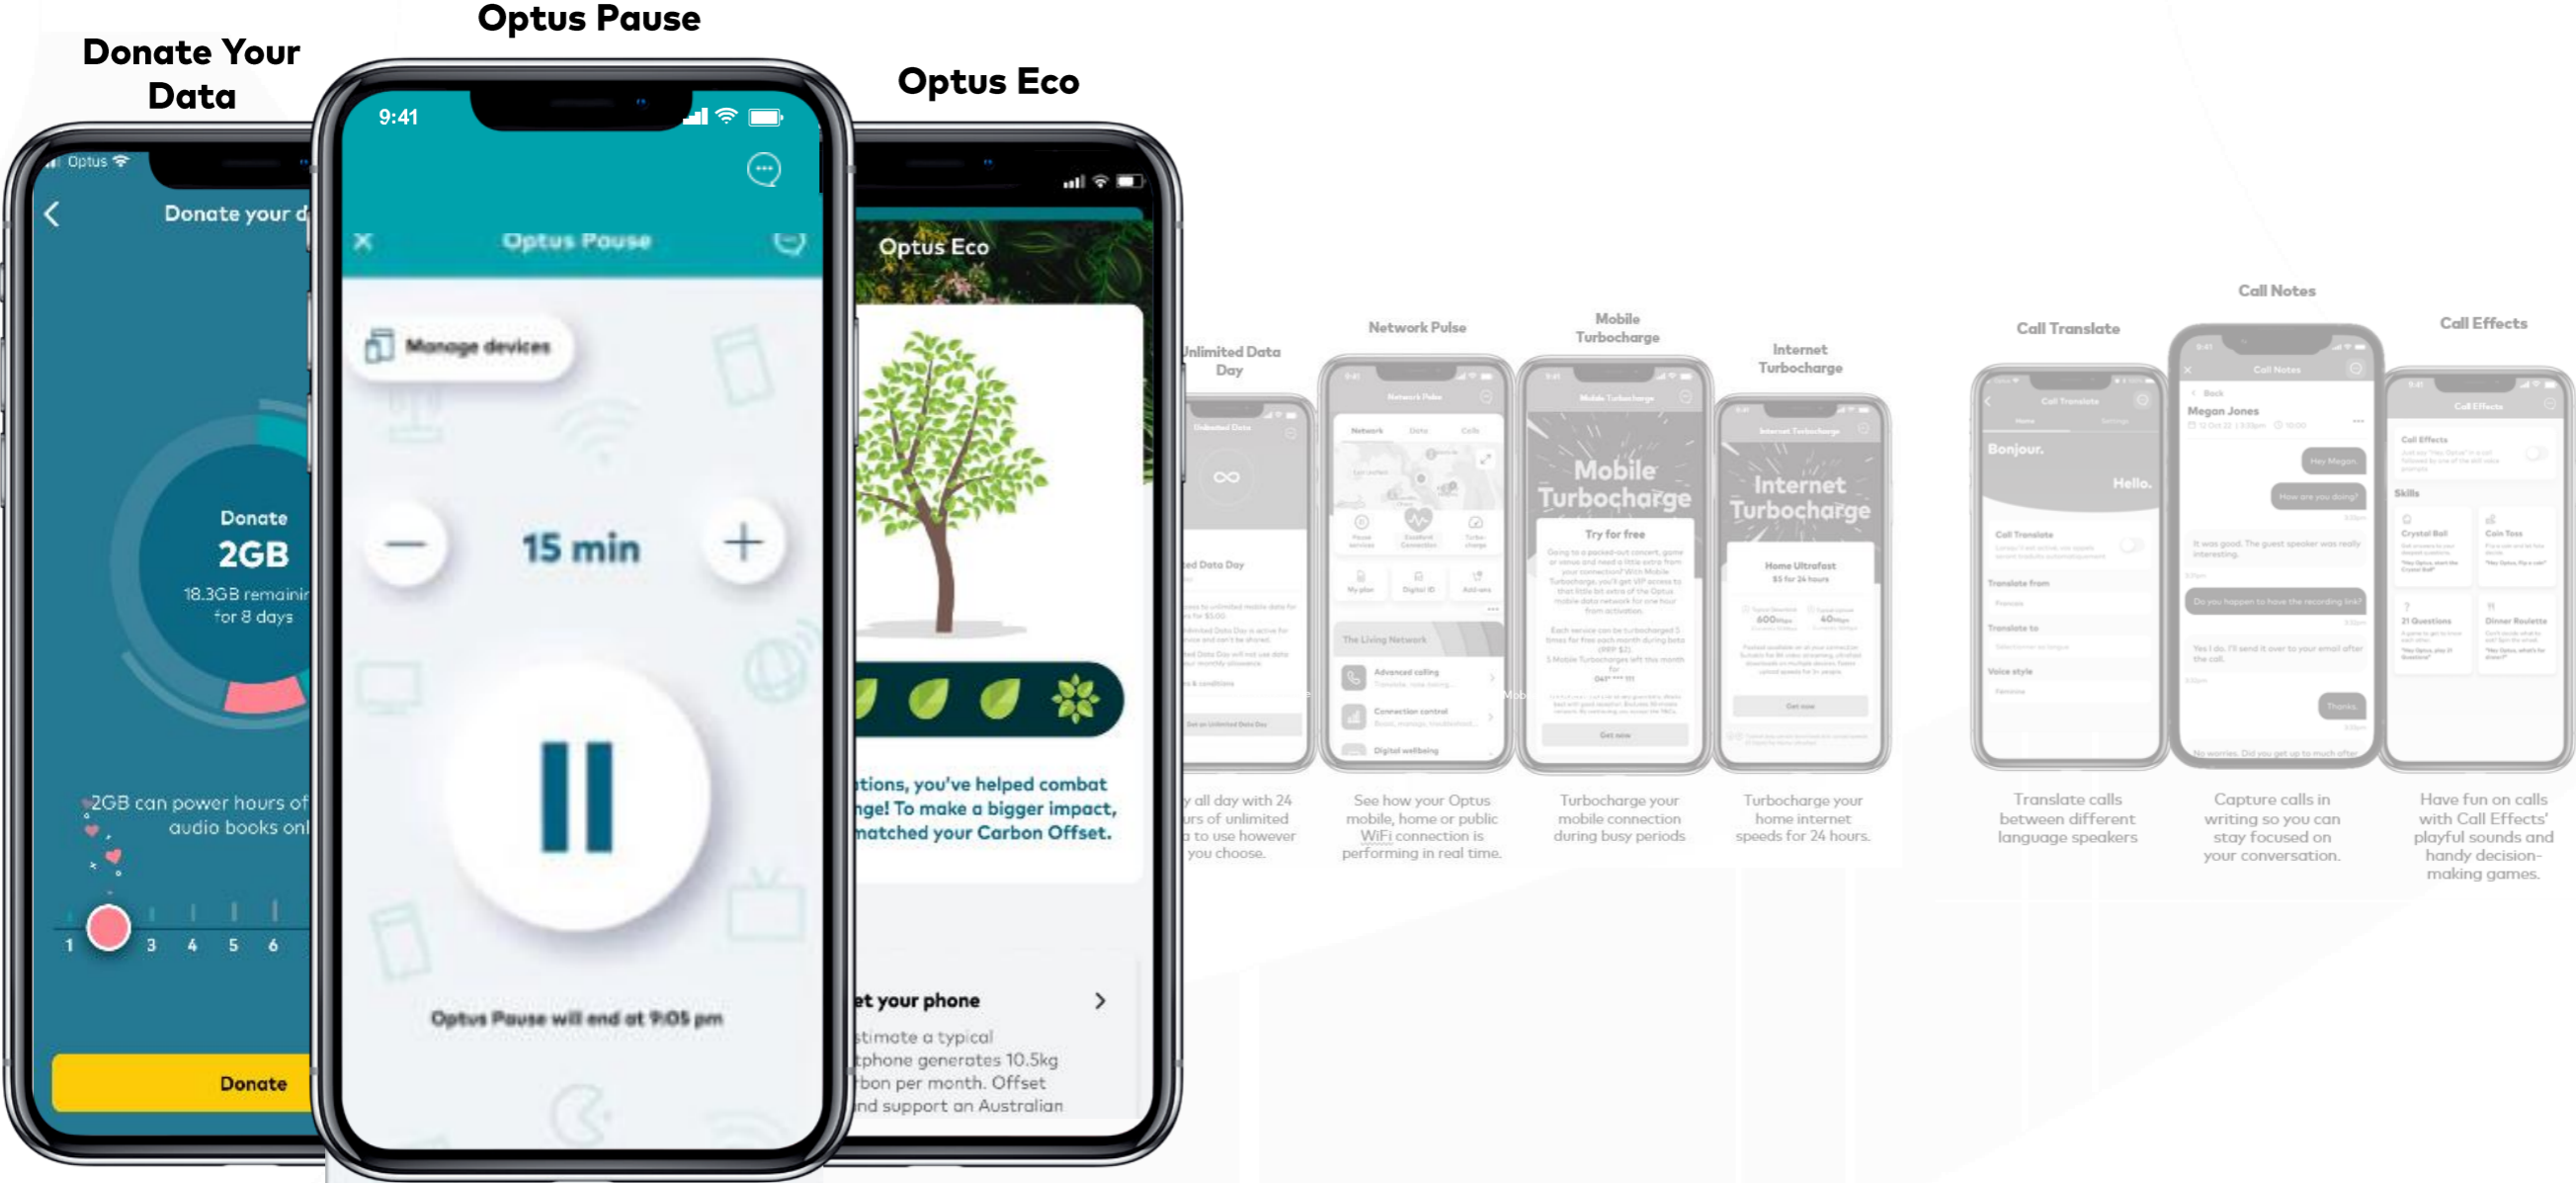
Donate Your Data

Optus Pause

Optus Eco

Optus

Donate your d

Donate
2GB
18.3GB remainir
for 8 days

2GB can power hours of audio books onl

1 3 4 5 6

Donate

9:41

Optus Pause

Manage devices

15 min

Optus Pause will end at 9:05 pm

Optus Eco

tions, you've helped combat nge! To make a bigger impact, matched your Carbon Offset.

et your phone

stimate a typical tphone generates 10.5kg bon per month. Offset nd support an Australian

Unlimited Data Day

y all day with 24 urs of unlimited a to use however you choose.

Network Pulse

See how your Optus mobile, home or public WiFi connection is performing in real time.

Mobile Turbocharge

Mobile Turbocharge

Try for free

Turbocharge your mobile connection during busy periods

Internet Turbocharge

Internet Turbocharge

Home Ultrafast

Turbocharge your home internet speeds for 24 hours.

Call Translate

Bonjour.

Hello.

Translate calls between different language speakers

Call Notes

Megan Jones

Capture calls in writing so you can stay focused on your conversation.

Call Effects

Have fun on calls with Call Effects' playful sounds and handy decision-making games.